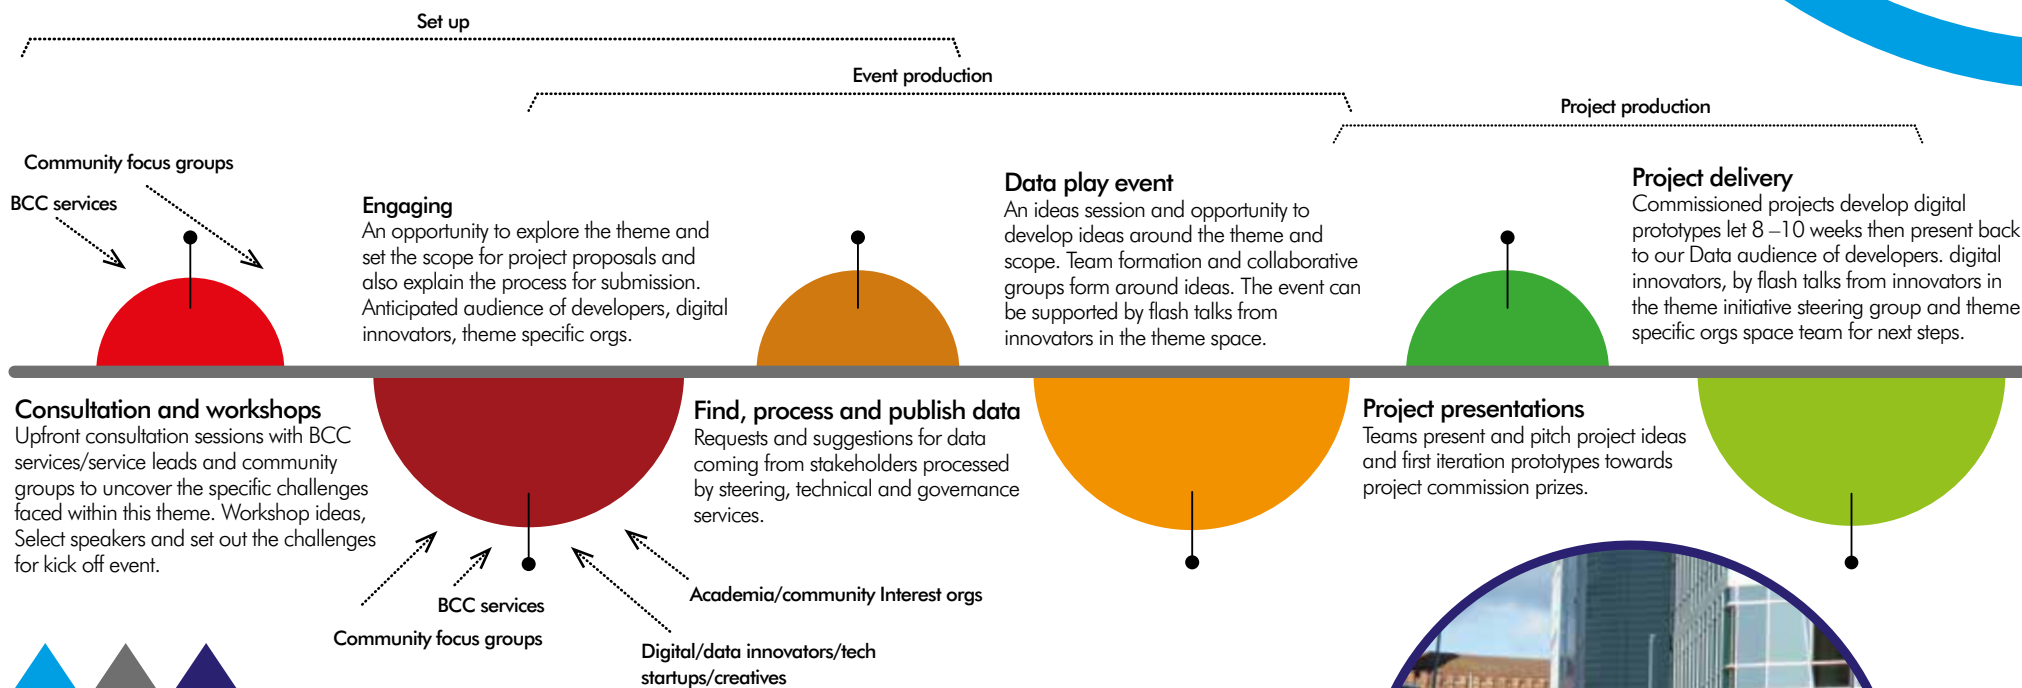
Set up

Event production

Project production

Community focus groups

BCC services

Engaging
An opportunity to explore the theme and set the scope for project proposals and also explain the process for submission. Anticipated audience of developers, digital innovators, theme specific orgs.

Data play event
An ideas session and opportunity to develop ideas around the theme and scope. Team formation and collaborative groups form around ideas. The event can be supported by flash talks from innovators in the theme space.

Project delivery
Commissioned projects develop digital prototypes let 8 –10 weeks then present back to our Data audience of developers. digital innovators, by flash talks from innovators in the theme initiative steering group and theme specific orgs space team for next steps.

Consultation and workshops
Upfront consultation sessions with BCC services/service leads and community groups to uncover the specific challenges faced within this theme. Workshop ideas, Select speakers and set out the challenges for kick off event.

Find, process and publish data
Requests and suggestions for data coming from stakeholders processed by steering, technical and governance services.

Project presentations
Teams present and pitch project ideas and first iteration prototypes towards project commission prizes.

Academia/community Interest orgs

BCC services

Community focus groups

Digital/data innovators/tech startups/creatives